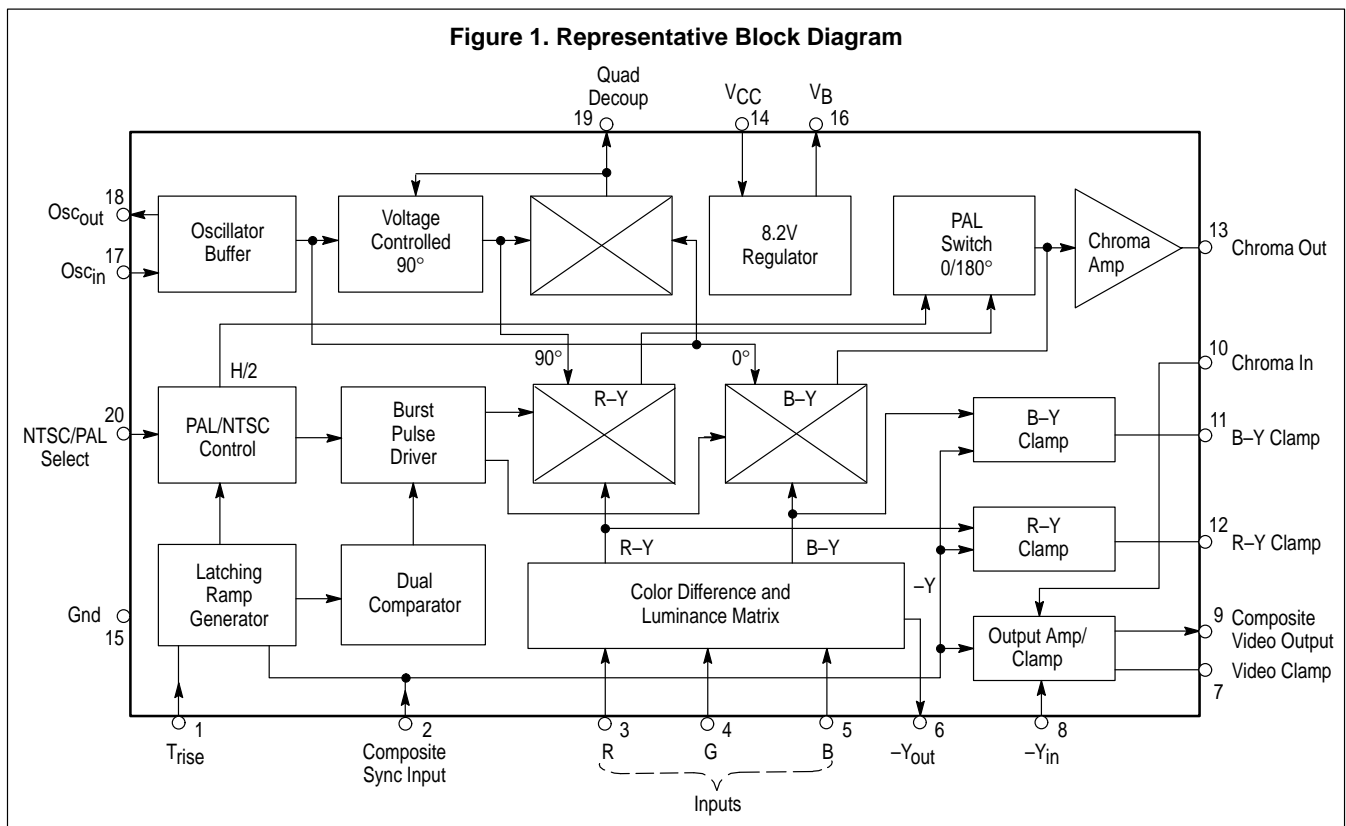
**Figure 1. Representative Block Diagram**

Quad Decoup 19

$V_{CC}$ 14

$V_B$ 16

18 $Osc_{out}$

17 $Osc_{in}$

Oscillator Buffer

Voltage Controlled 90°

8.2V Regulator

PAL Switch 0/180°

Chroma Amp

13 Chroma Out

H/2

90°

0°

10 Chroma In

20 NTSC/PAL Select

PAL/NTSC Control

Burst Pulse Driver

R–Y

B–Y

B–Y Clamp

11 B–Y Clamp

R–Y Clamp

12 R–Y Clamp

R–Y

B–Y

Latching Ramp Generator

Dual Comparator

Color Difference and Luminance Matrix

–Y

Gnd 15

Output Amp/ Clamp

9 Composite Video Output

Video Clamp 7

1 $T_{rise}$

2 Composite Sync Input

3 R

4 G

5 B

Inputs

6 $-Y_{out}$

8 $-Y_{in}$